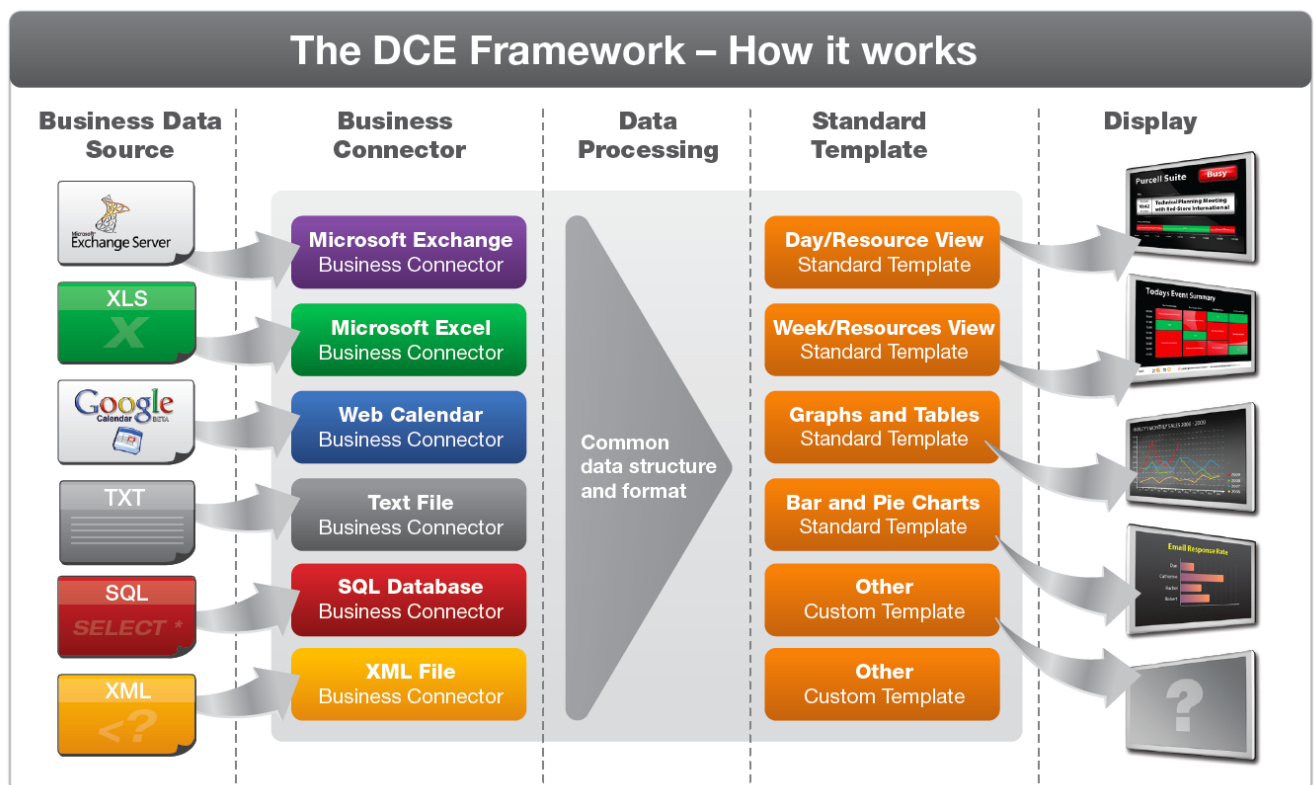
The DCE Framework – How it works

Business Data Source

Business Connector

Data Processing

Standard Template

Display

Microsoft Exchange Server

XLS

X

Google Calendar BETA

TXT

SQL

SELECT *

XML

<?

Microsoft Exchange Business Connector

Microsoft Excel Business Connector

Web Calendar Business Connector

Text File Business Connector

SQL Database Business Connector

XML File Business Connector

Common data structure and format

Day/Resource View Standard Template

Week/Resources View Standard Template

Graphs and Tables Standard Template

Bar and Pie Charts Standard Template

Other Custom Template

Other Custom Template

Purcell Suite

Busy

Technical Planning Meeting with Red-Stone International

Todays Event Summary

Email Response Rate

?